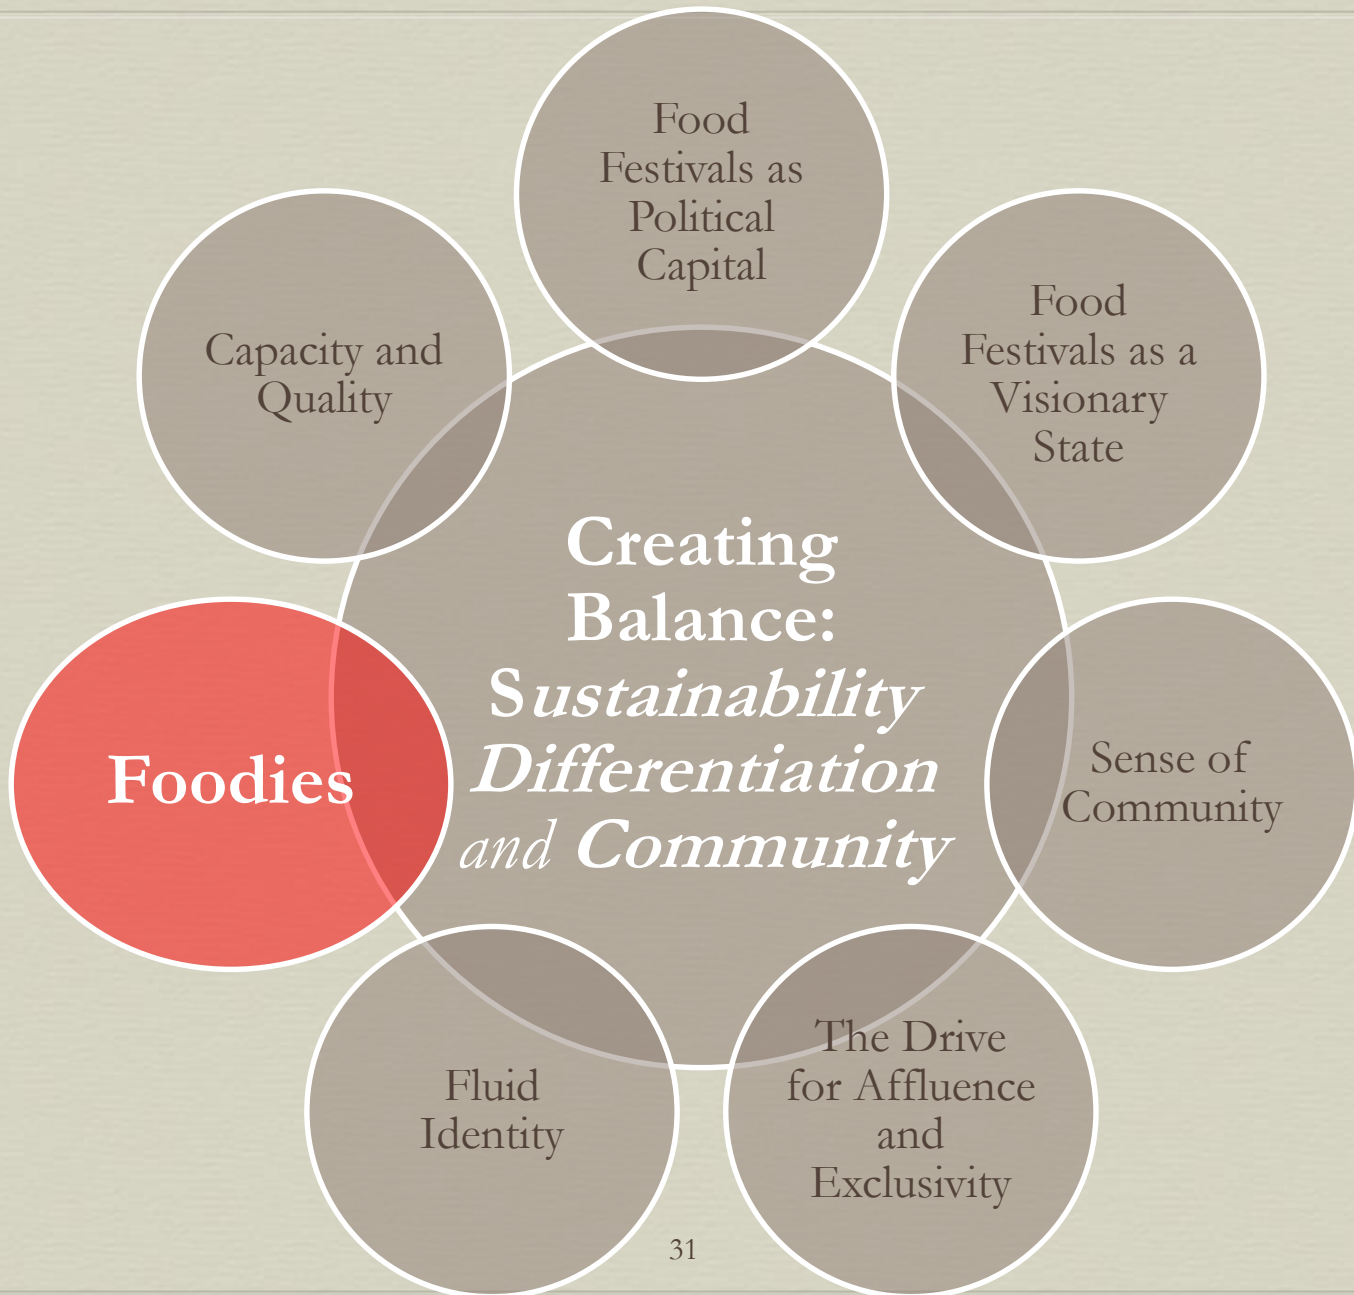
Food Festivals as Political Capital

Food Festivals as a Visionary State

Capacity and Quality

Creating Balance: Sustainability Differentiation and Community

Foodies

Sense of Community

Fluid Identity

The Drive for Affluence and Exclusivity

31